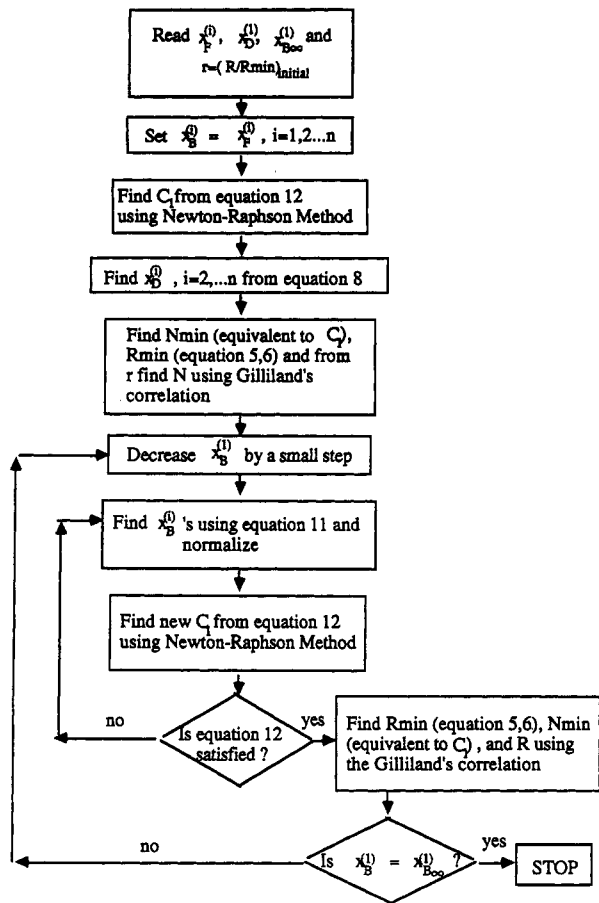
Read $x_F^{(i)}$, $x_D^{(1)}$, $x_{B\infty}^{(1)}$ and $r=(R/Rmin)_{initial}$

Set $x_B^{(i)} = x_F^{(i)}$, i=1,2...n

Find $C_1$ from equation 12 using Newton-Raphson Method

Find $x_D^{(i)}$, i=2,...n from equation 8

Find Nmin (equivalent to $C_1$), Rmin (equation 5,6) and from r find N using Gilliland's correlation

Decrease $x_B^{(1)}$ by a small step

Find $x_B^{(i)}$'s using equation 11 and normalize

Find new $C_1$ from equation 12 using Newton-Raphson Method

Is equation 12 satisfied ?

no

yes

Find Rmin (equation 5,6), Nmin (equivalent to $C_1$), and R using the Gilliland's correlation

no

Is $x_B^{(1)} = x_{B\infty}^{(1)}$ ?

yes

STOP